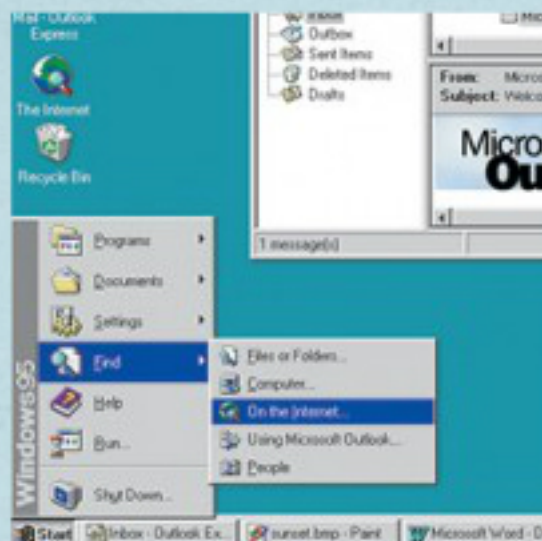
Mail - Outlook Express

The Internet

Recycle Bin

Inbox
Outbox
Sent Items
Deleted Items
Drafts

1 message(s)

From: Micro
Subject: Welco

Micro
Ou

Windows95

Programs
Documents
Settings
Find
Help
Run...
Shut Down...

Files or Folders...
Computer...
On the Internet...
Using Microsoft Outlook...
People

Start
Inbox - Outlook Ex...
sunset.bmp - Paint
Microsoft Word - D